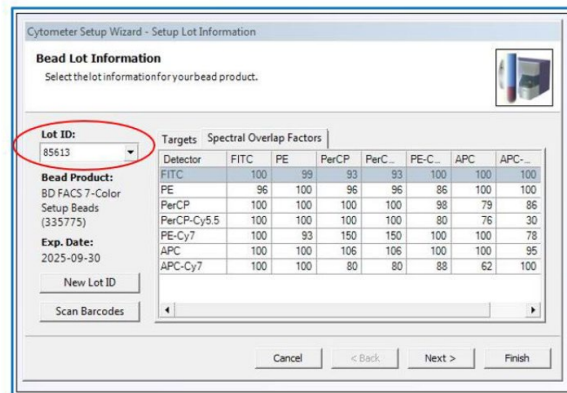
Cytometer Setup Wizard - Setup Lot Information

Bead Lot Information

Select the lot information for your bead product.

Lot ID:

85613

Bead Product:

BD FACS 7-Color Setup Beads (335775)

Exp. Date:

2025-09-30

New Lot ID

Scan Barcodes

Targets | Spectral Overlap Factors

| Detector | FITC | PE | PerCP | PerC... | PE-C... | APC | APC-... |
|---|---|---|---|---|---|---|---|
| FITC | 100 | 99 | 93 | 93 | 100 | 100 | 100 |
| PE | 96 | 100 | 96 | 96 | 86 | 100 | 100 |
| PerCP | 100 | 100 | 100 | 100 | 98 | 79 | 86 |
| PerCP-Cy5.5 | 100 | 100 | 100 | 100 | 80 | 76 | 30 |
| PE-Cy7 | 100 | 93 | 150 | 150 | 100 | 100 | 78 |
| APC | 100 | 100 | 106 | 106 | 100 | 100 | 95 |
| APC-Cy7 | 100 | 100 | 80 | 80 | 88 | 62 | 100 |

Cancel | < Back | Next > | Finish